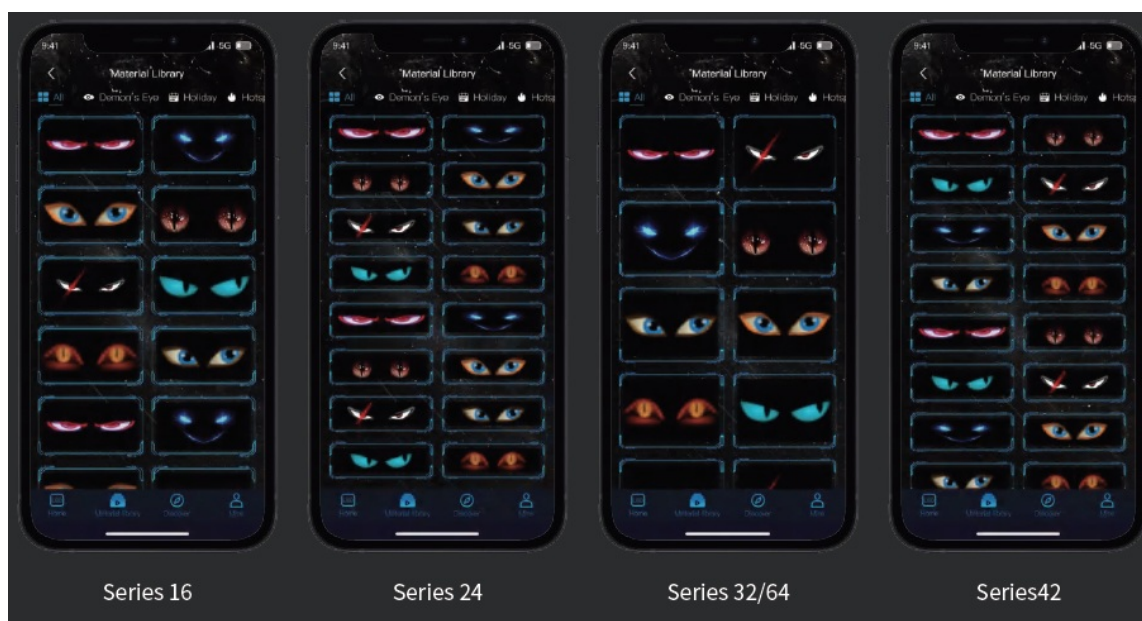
9:41 5G
Material Library
All Demon's Eye Holiday Hots
Home Material library Discover Mine

Series 16

9:41 5G
Material Library
All Demon's Eye Holiday Hots
Home Material library Discover Mine

Series 24

9:41 5G
Material Library
All Demon's Eye Holiday Hots
Home Material library Discover Mine

Series 32/64

9:41 5G
Material Library
All Demon's Eye Holiday Hots
Home Material library Discover Mine

Series42